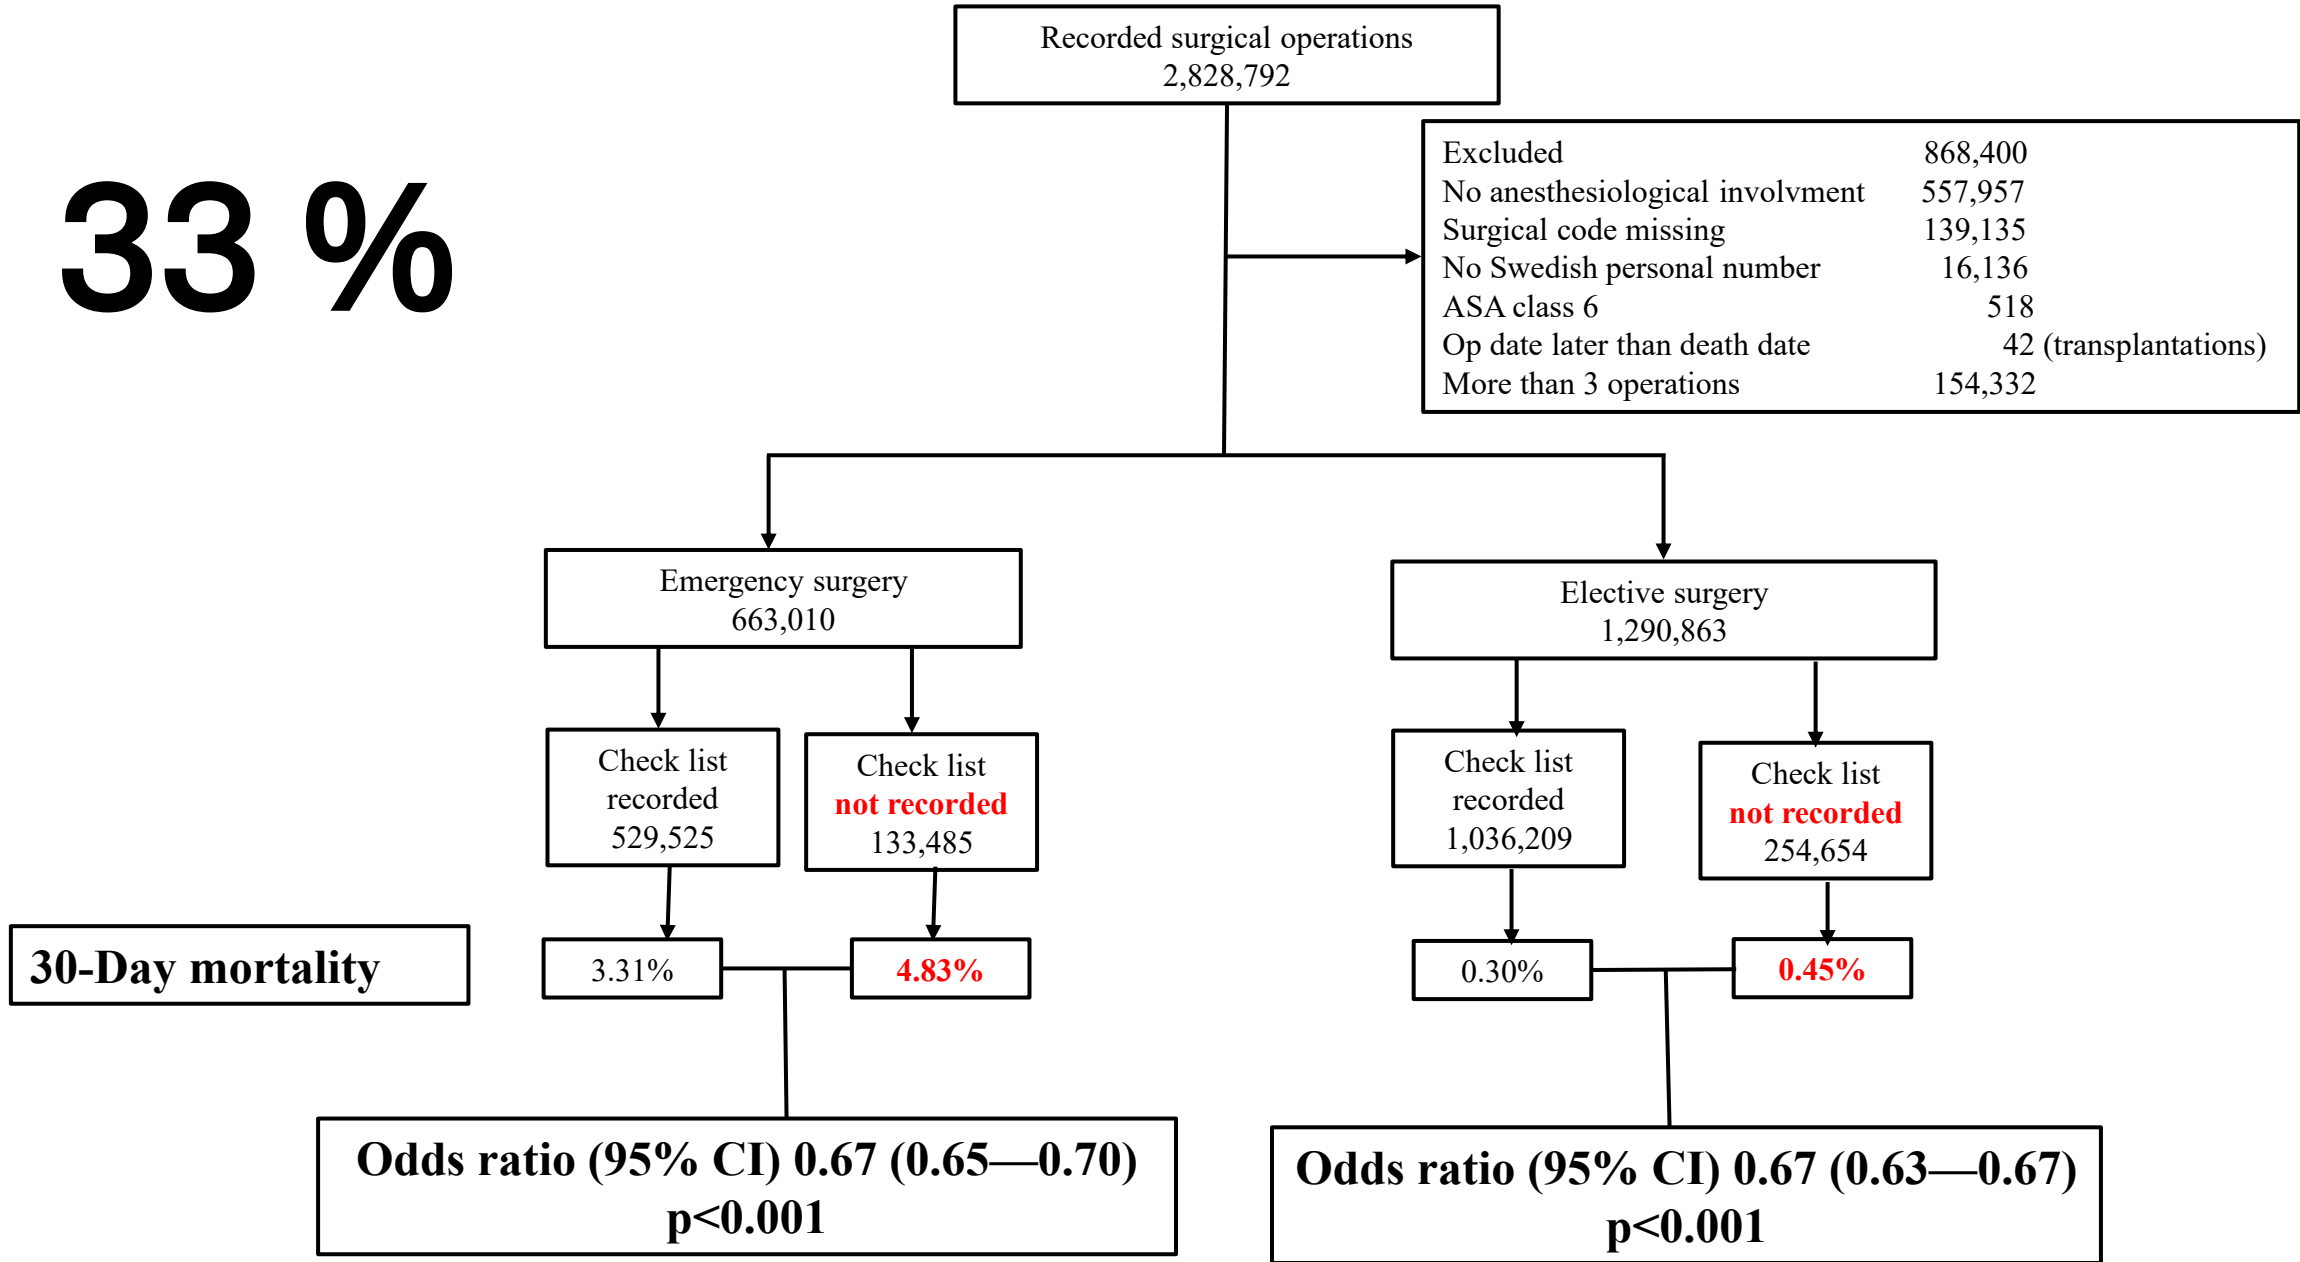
Recorded surgical operations
2,828,792

33 %

| | |
|---|---|
| Excluded | 868,400 |
| No anesthesiological involvment | 557,957 |
| Surgical code missing | 139,135 |
| No Swedish personal number | 16,136 |
| ASA class 6 | 518 |
| Op date later than death date | 42 (transplantations) |
| More than 3 operations | 154,332 |

Emergency surgery
663,010

Elective surgery
1,290,863

Check list recorded
529,525

Check list not recorded
133,485

Check list recorded
1,036,209

Check list not recorded
254,654

30-Day mortality

3.31%

4.83%

0.30%

0.45%

Odds ratio (95% CI) 0.67 (0.65—0.70)
p<0.001

Odds ratio (95% CI) 0.67 (0.63—0.67)
p<0.001